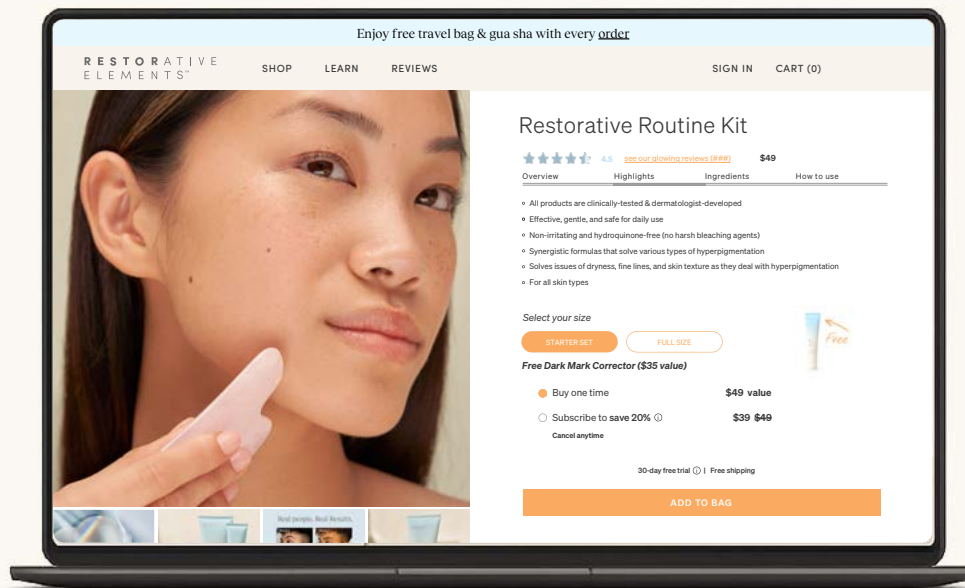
Enjoy free travel bag & gua sha with every order

RESTORATIVE ELEMENTS™

SHOP LEARN REVIEWS

SIGN IN CART (0)

Restorative Routine Kit

4.5 see our glowing reviews (###) $49

Overview Highlights Ingredients How to use

- All products are clinically-tested & dermatologist-developed
- Effective, gentle, and safe for daily use
- Non-irritating and hydroquinone-free (no harsh bleaching agents)
- Synergistic formulas that solve various types of hyperpigmentation
- Solves issues of dryness, fine lines, and skin texture as they deal with hyperpigmentation
- For all skin types

Select your size

STARTER SET FULL SIZE

Free

Free Dark Mark Corrector ($35 value)

Buy one time $49 value

Subscribe to save 20% ⓘ $39 $49

Cancel anytime

30-day free trial ⓘ | Free shipping

ADD TO BAG

Real people. Real Results.